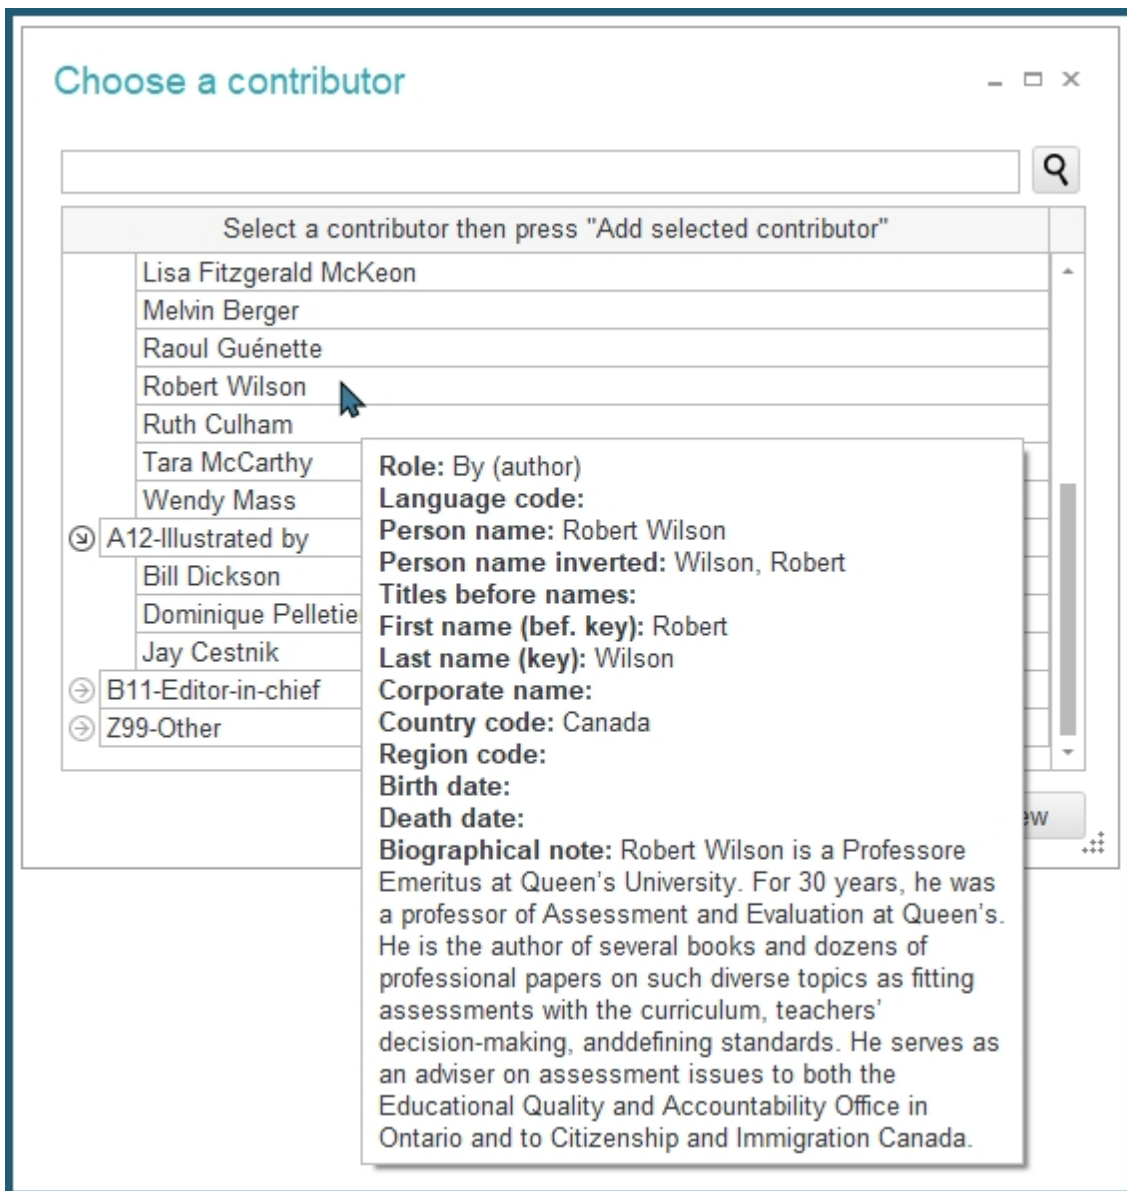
Choose a contributor

Select a contributor then press "Add selected contributor"

Lisa Fitzgerald McKeon
Melvin Berger
Raoul Guénette
Robert Wilson
Ruth Culham
Tara McCarthy
Wendy Mass
A12-Illustrated by
Bill Dickson
Dominique Pelletie
Jay Cestnik
B11-Editor-in-chief
Z99-Other

ew

**Role:** By (author)
**Language code:**
**Person name:** Robert Wilson
**Person name inverted:** Wilson, Robert
**Titles before names:**
**First name (bef. key):** Robert
**Last name (key):** Wilson
**Corporate name:**
**Country code:** Canada
**Region code:**
**Birth date:**
**Death date:**
**Biographical note:** Robert Wilson is a Professore Emeritus at Queen's University. For 30 years, he was a professor of Assessment and Evaluation at Queen's. He is the author of several books and dozens of professional papers on such diverse topics as fitting assessments with the curriculum, teachers' decision-making, anddefining standards. He serves as an adviser on assessment issues to both the Educational Quality and Accountability Office in Ontario and to Citizenship and Immigration Canada.